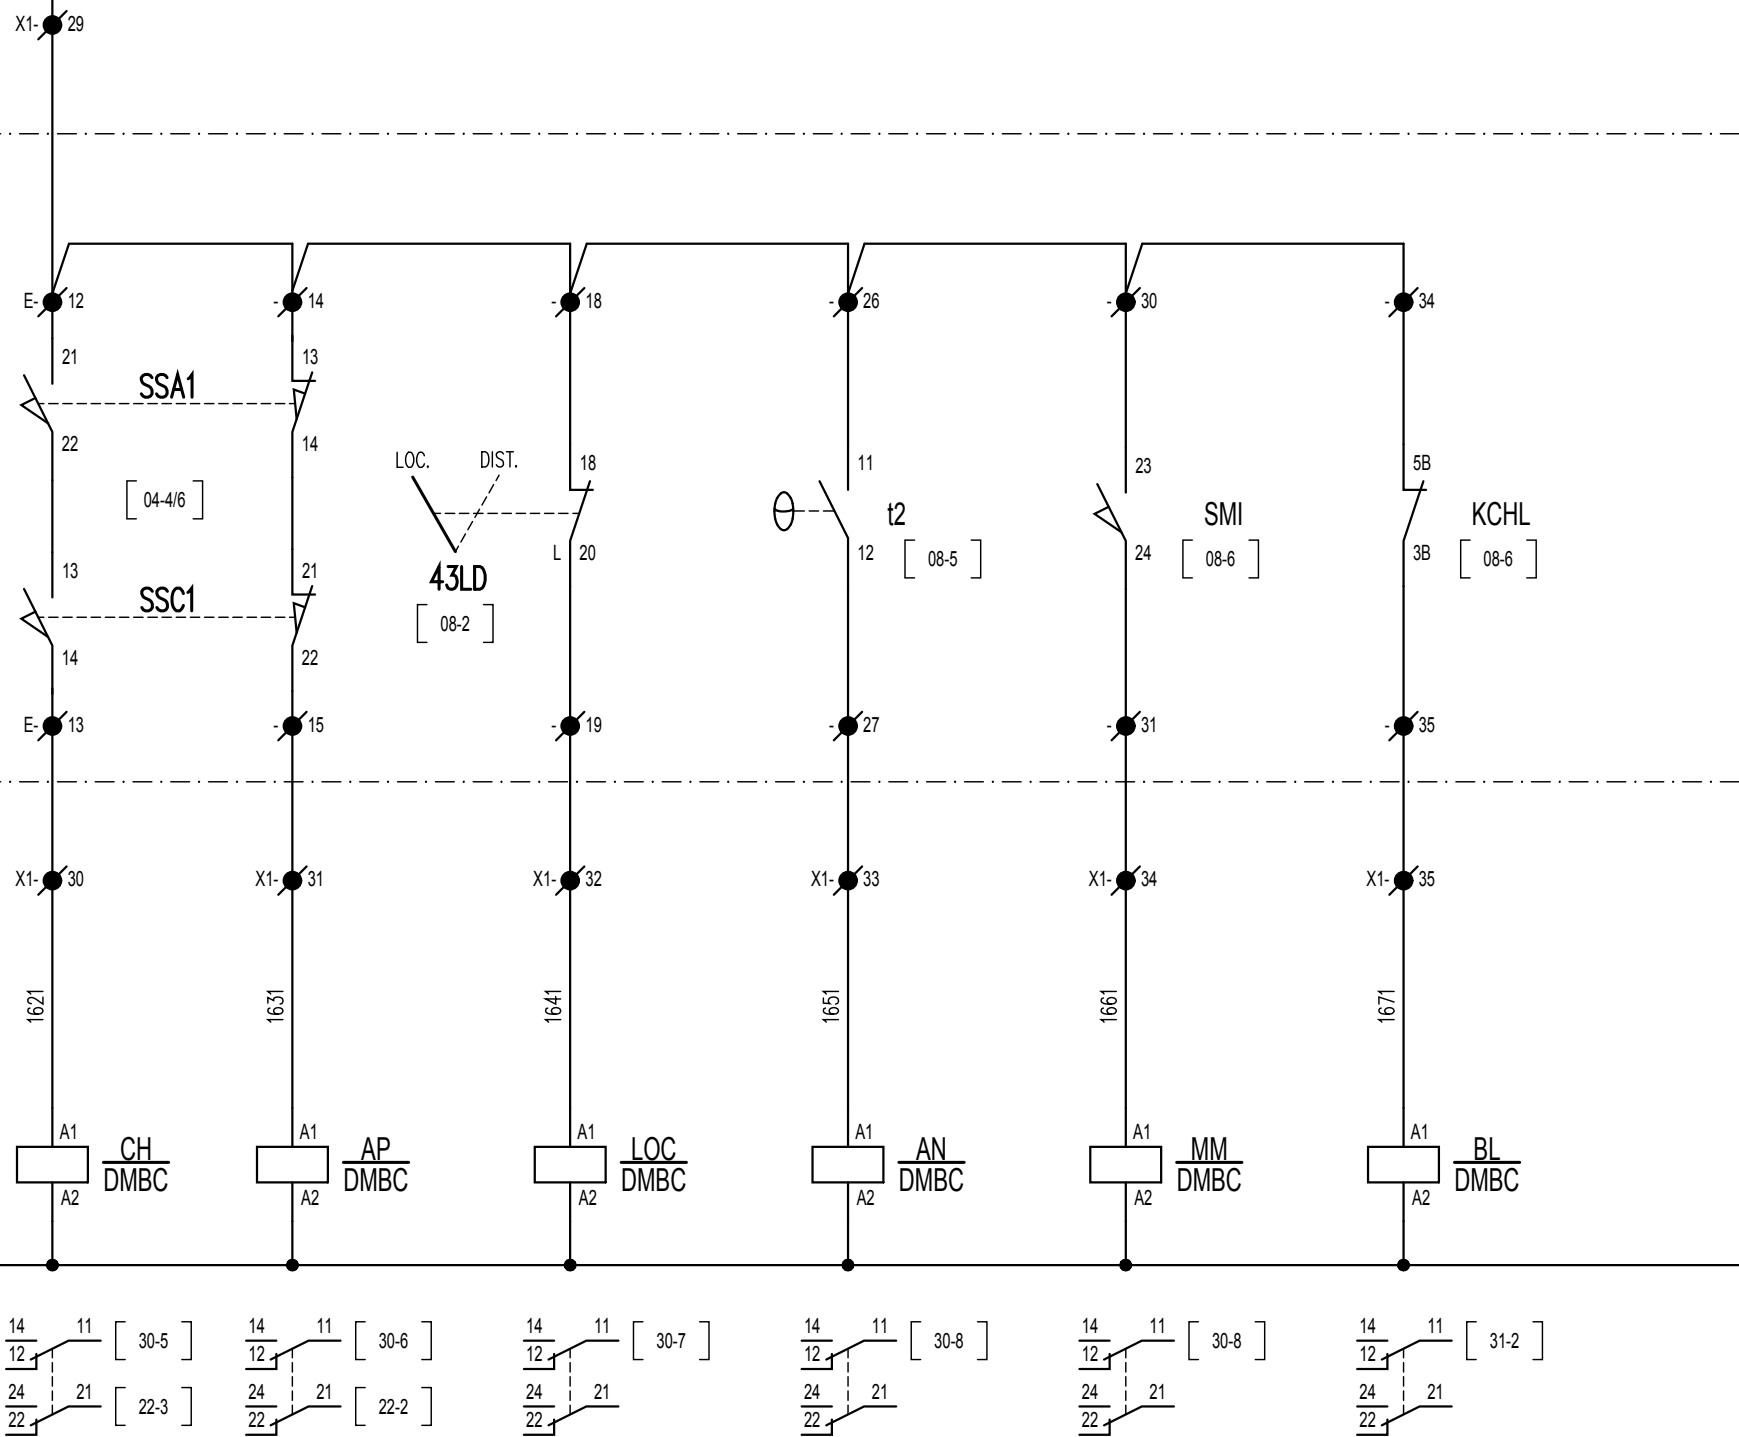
X1- 29

E- 12
- 14
- 18
- 26
- 30
- 34

21
13
SSA1
22
14
[ 04-4/6 ]
13
21
SSC1
14
22

LOC.
DIST.
43LD
[ 08-2 ]
18
L
20

11
t2
12
[ 08-5 ]

23
SMI
24
[ 08-6 ]

5B
KCHL
3B
[ 08-6 ]

E- 13
- 15
- 19
- 27
- 31
- 35

X1- 30
X1- 31
X1- 32
X1- 33
X1- 34
X1- 35

1621
1631
1641
1651
1661
1671

A1
A2
$\frac{CH}{DMBC}$
A1
A2
$\frac{AP}{DMBC}$
A1
A2
$\frac{LOC}{DMBC}$
A1
A2
$\frac{AN}{DMBC}$
A1
A2
$\frac{MM}{DMBC}$
A1
A2
$\frac{BL}{DMBC}$

$\frac{14}{12}$ 11 [ 30-5 ]
$\frac{24}{22}$ 21 [ 22-3 ]
$\frac{14}{12}$ 11 [ 30-6 ]
$\frac{24}{22}$ 21 [ 22-2 ]
$\frac{14}{12}$ 11 [ 30-7 ]
$\frac{24}{22}$ 21
$\frac{14}{12}$ 11 [ 30-8 ]
$\frac{24}{22}$ 21
$\frac{14}{12}$ 11 [ 30-8 ]
$\frac{24}{22}$ 21
$\frac{14}{12}$ 11 [ 31-2 ]
$\frac{24}{22}$ 21